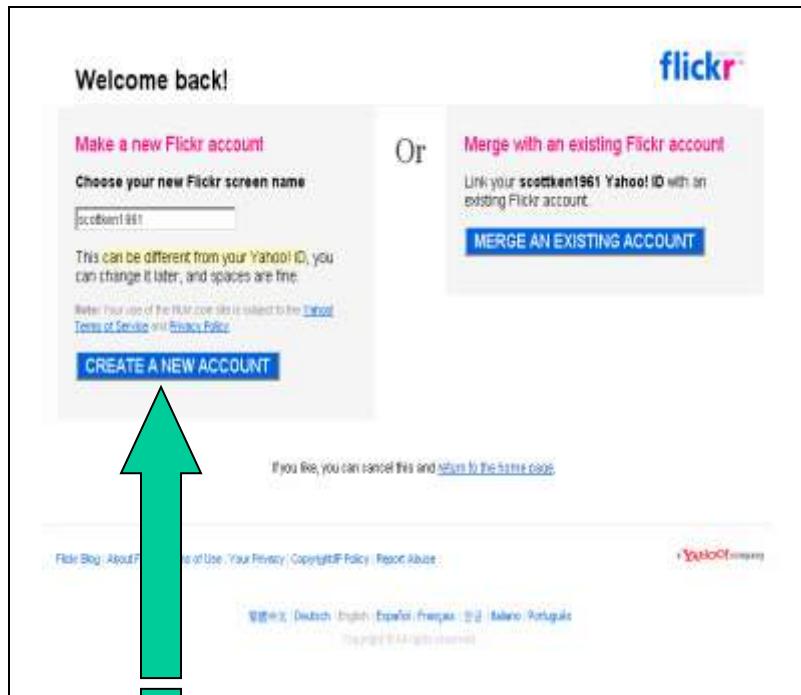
Welcome back!

flickr

Make a new Flickr account

Choose your new Flickr screen name

scottken1961

This can be different from your Yahoo! ID, you can change it later, and spaces are fine.

Note: Your use of the Flickr.com site is subject to the Yahoo! Terms of Service and Privacy Policy.

CREATE A NEW ACCOUNT

Or

Merge with an existing Flickr account

Link your scottken1961 Yahoo! ID with an existing Flickr account.

MERGE AN EXISTING ACCOUNT

If you like, you can cancel this and return to the home page.

Flickr Blog | About F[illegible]rms of Use | Your Privacy | Copyright/IP Policy | Report Abuse

a YAHOO! company

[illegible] | Deutsch | English | Español | Français | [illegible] | Italiano | Português

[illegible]